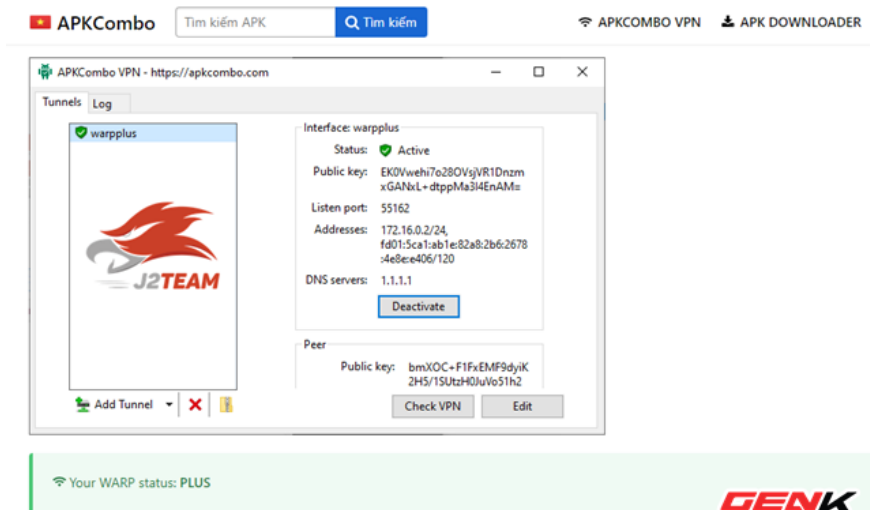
APKCombo

Tìm kiếm APK

Tìm kiếm

APKCOMBO VPN

APK DOWNLOADER

APKCombo VPN - https://apkcombo.com

Tunnels Log

warpplus

J2TEAM

Interface: warpplus

Status: Active

Public key: EK0Vwehi7o28OVsjVR1Dnzm xGANxL+dtppMa3I4EnAM=

Listen port: 55162

Addresses: 172.16.0.2/24, fd01:5ca1:ab1e:82a8:2b6:2678:4e8e:e406/120

DNS servers: 1.1.1.1

Deactivate

Peer

Public key: bmXOC+F1FxEMF9dyiK2H5/1SUtzH0JuVo51h2

Add Tunnel

Check VPN

Edit

Your WARP status: PLUS

GENK